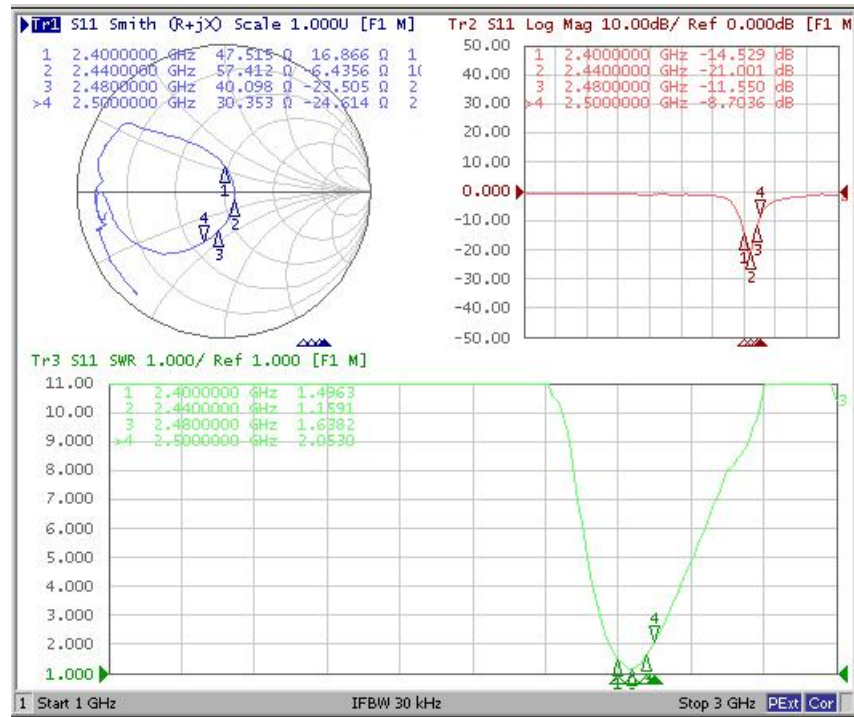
Tr1 S11 Smith (R+jX) Scale 1.000U [F1 M]

1 2.4000000 GHz 47.515 Ω 16.866 Ω 1
2 2.4400000 GHz 57.412 Ω -6.4356 Ω 1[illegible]
3 2.4800000 GHz 40.098 Ω -23.505 Ω 2
>4 2.5000000 GHz 30.353 Ω -24.614 Ω 2

1
2
3
4

Tr2 S11 Log Mag 10.00dB/ Ref 0.000dB [F1 M

1 2.4000000 GHz -14.529 dB
2 2.4400000 GHz -21.001 dB
3 2.4800000 GHz -11.550 dB
>4 2.5000000 GHz -8.7036 dB

50.00
40.00
30.00
20.00
10.00
0.000
-10.00
-20.00
-30.00
-40.00
-50.00

4
1
3
2

Tr3 S11 SWR 1.000/ Ref 1.000 [F1 M]

1 2.4000000 GHz 1.4963
2 2.4400000 GHz 1.1591
3 2.4800000 GHz 1.6382
>4 2.5000000 GHz 2.0530

11.00
10.00
9.000
8.000
7.000
6.000
5.000
4.000
3.000
2.000
1.000

3
4
1
2

1 Start 1 GHz IFBW 30 kHz Stop 3 GHz PExt Cor